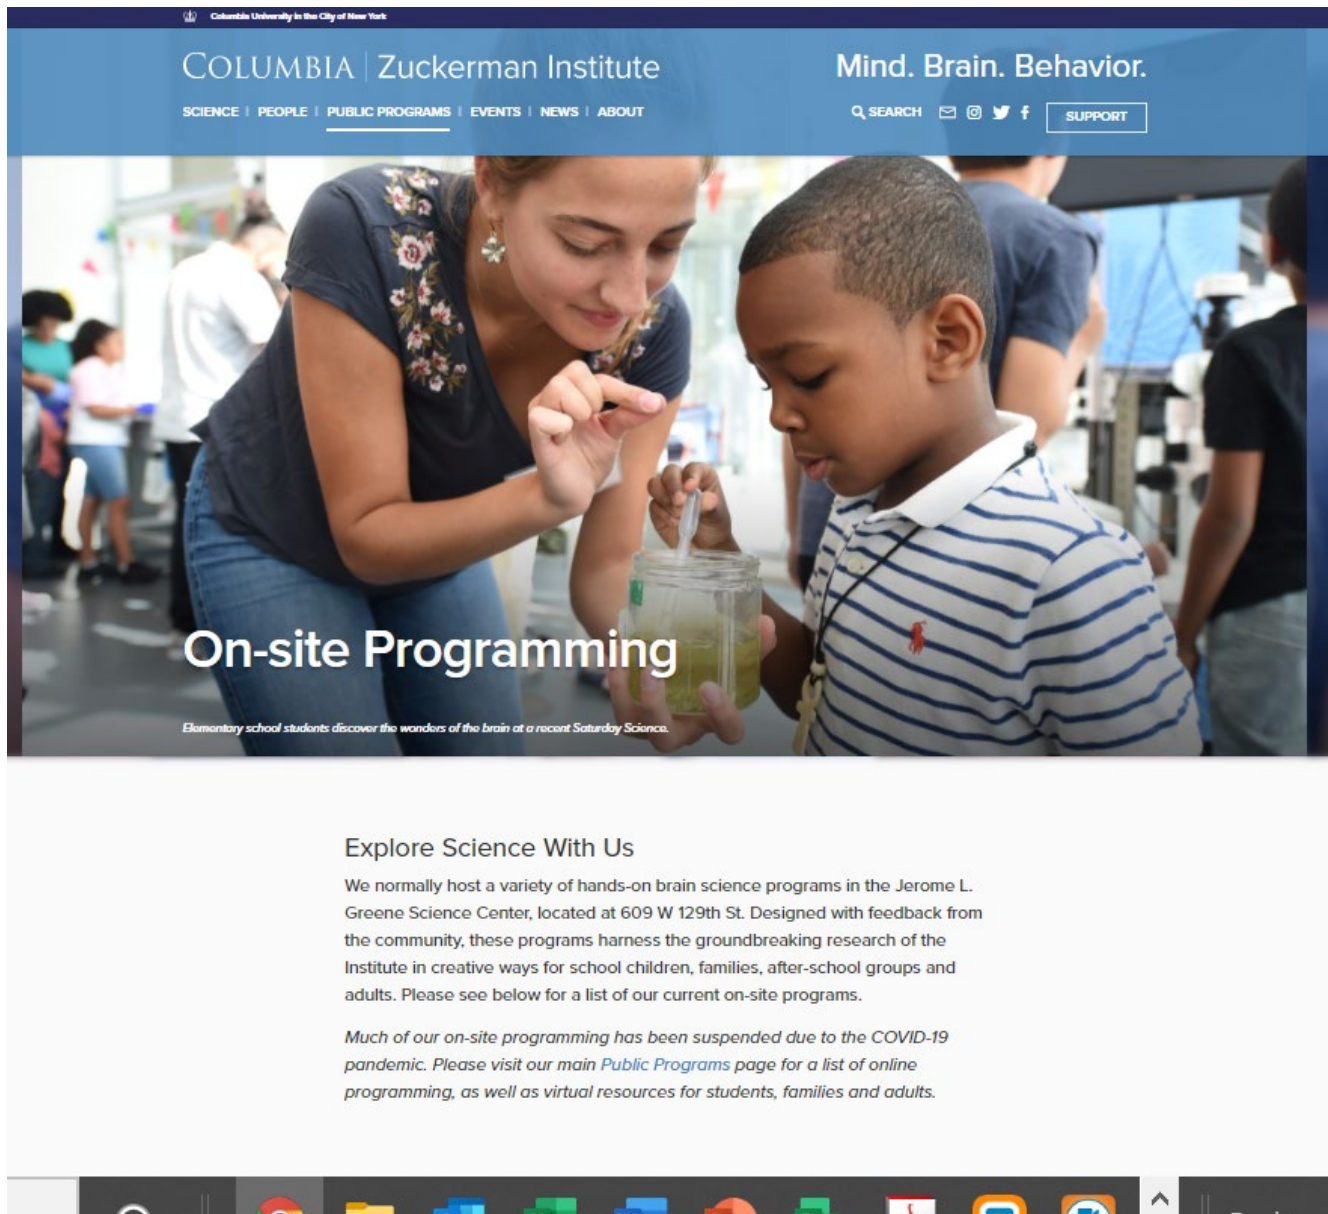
Columbia University in the City of New York

COLUMBIA | Zuckerman Institute

Mind. Brain. Behavior.

SCIENCE | PEOPLE | PUBLIC PROGRAMS | EVENTS | NEWS | ABOUT

SEARCH

SUPPORT

On-site Programming

Elementary school students discover the wonders of the brain at a recent Saturday Science.

Explore Science With Us

We normally host a variety of hands-on brain science programs in the Jerome L. Greene Science Center, located at 609 W 129th St. Designed with feedback from the community, these programs harness the groundbreaking research of the Institute in creative ways for school children, families, after-school groups and adults. Please see below for a list of our current on-site programs.

Much of our on-site programming has been suspended due to the COVID-19 pandemic. Please visit our main Public Programs page for a list of online programming, as well as virtual resources for students, families and adults.